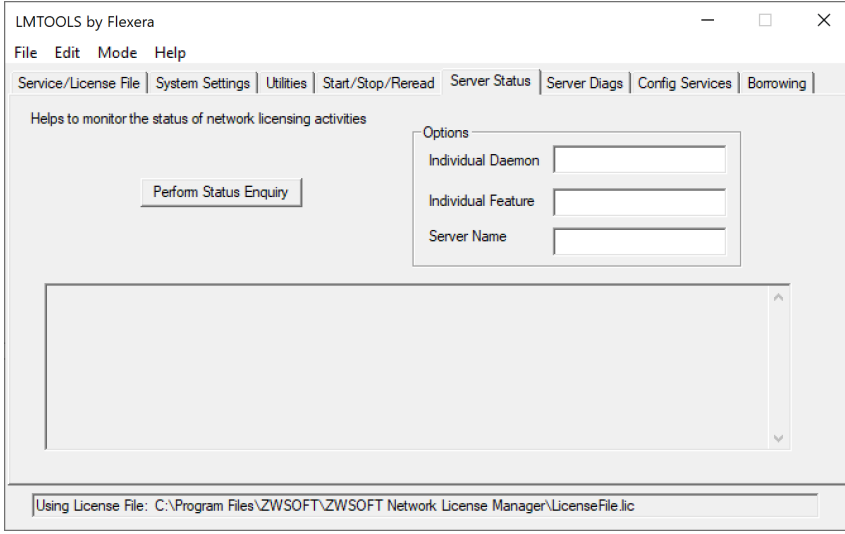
LMTOOLS by Flexera

File Edit Mode Help

Service/License File | System Settings | Utilities | Start/Stop/Reread | Server Status | Server Diags | Config Services | Borrowing

Helps to monitor the status of network licensing activities

Perform Status Enquiry

Options

Individual Daemon

Individual Feature

Server Name

Using License File: C:\Program Files\ZWSOFT\ZWSOFT Network License Manager\LicenseFile.lic